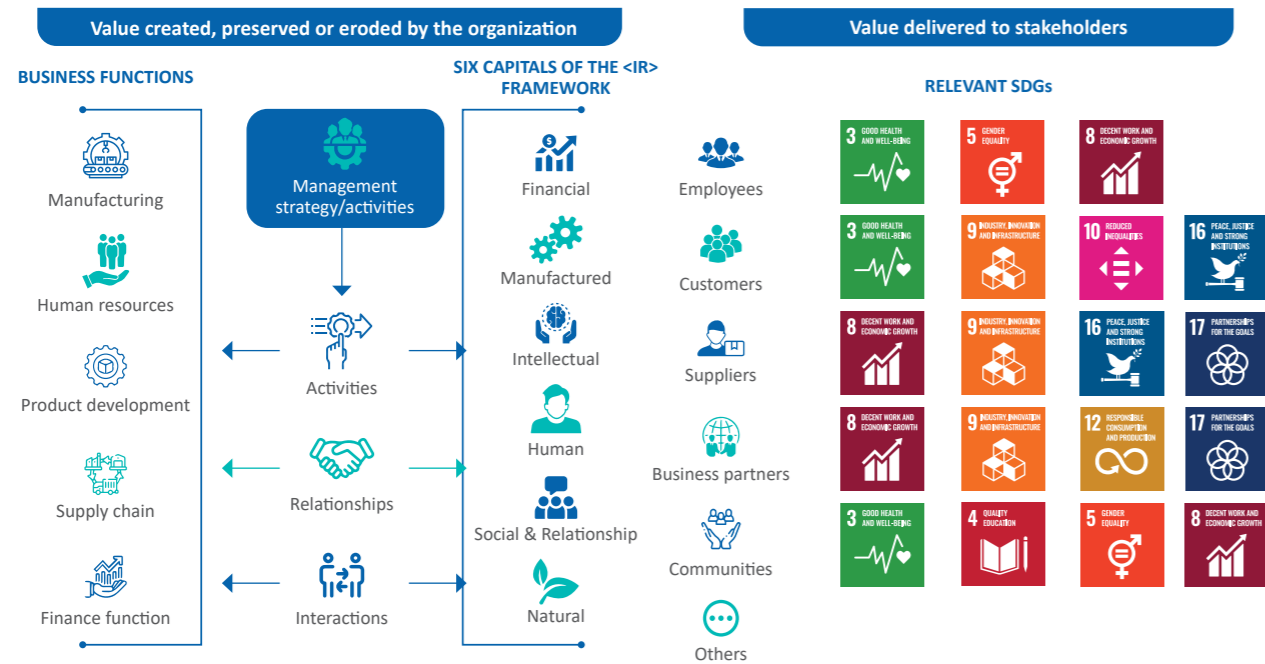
Value created, preserved or eroded by the organization

Value delivered to stakeholders

BUSINESS FUNCTIONS

Manufacturing

Human resources

Product development

Supply chain

Finance function

Management strategy/activities

Activities

Relationships

Interactions

SIX CAPITALS OF THE <IR> FRAMEWORK

Financial

Manufactured

Intellectual

Human

Social & Relationship

Natural

Employees

Customers

Suppliers

Business partners

Communities

Others

RELEVANT SDGs

3 GOOD HEALTH AND WELL-BEING

5 GENDER EQUALITY

8 DECENT WORK AND ECONOMIC GROWTH

3 GOOD HEALTH AND WELL-BEING

9 INDUSTRY, INNOVATION AND INFRASTRUCTURE

10 REDUCED INEQUALITIES

16 PEACE, JUSTICE AND STRONG INSTITUTIONS

8 DECENT WORK AND ECONOMIC GROWTH

9 INDUSTRY, INNOVATION AND INFRASTRUCTURE

16 PEACE, JUSTICE AND STRONG INSTITUTIONS

17 PARTNERSHIPS FOR THE GOALS

8 DECENT WORK AND ECONOMIC GROWTH

9 INDUSTRY, INNOVATION AND INFRASTRUCTURE

12 RESPONSIBLE CONSUMPTION AND PRODUCTION

17 PARTNERSHIPS FOR THE GOALS

3 GOOD HEALTH AND WELL-BEING

4 QUALITY EDUCATION

5 GENDER EQUALITY

8 DECENT WORK AND ECONOMIC GROWTH